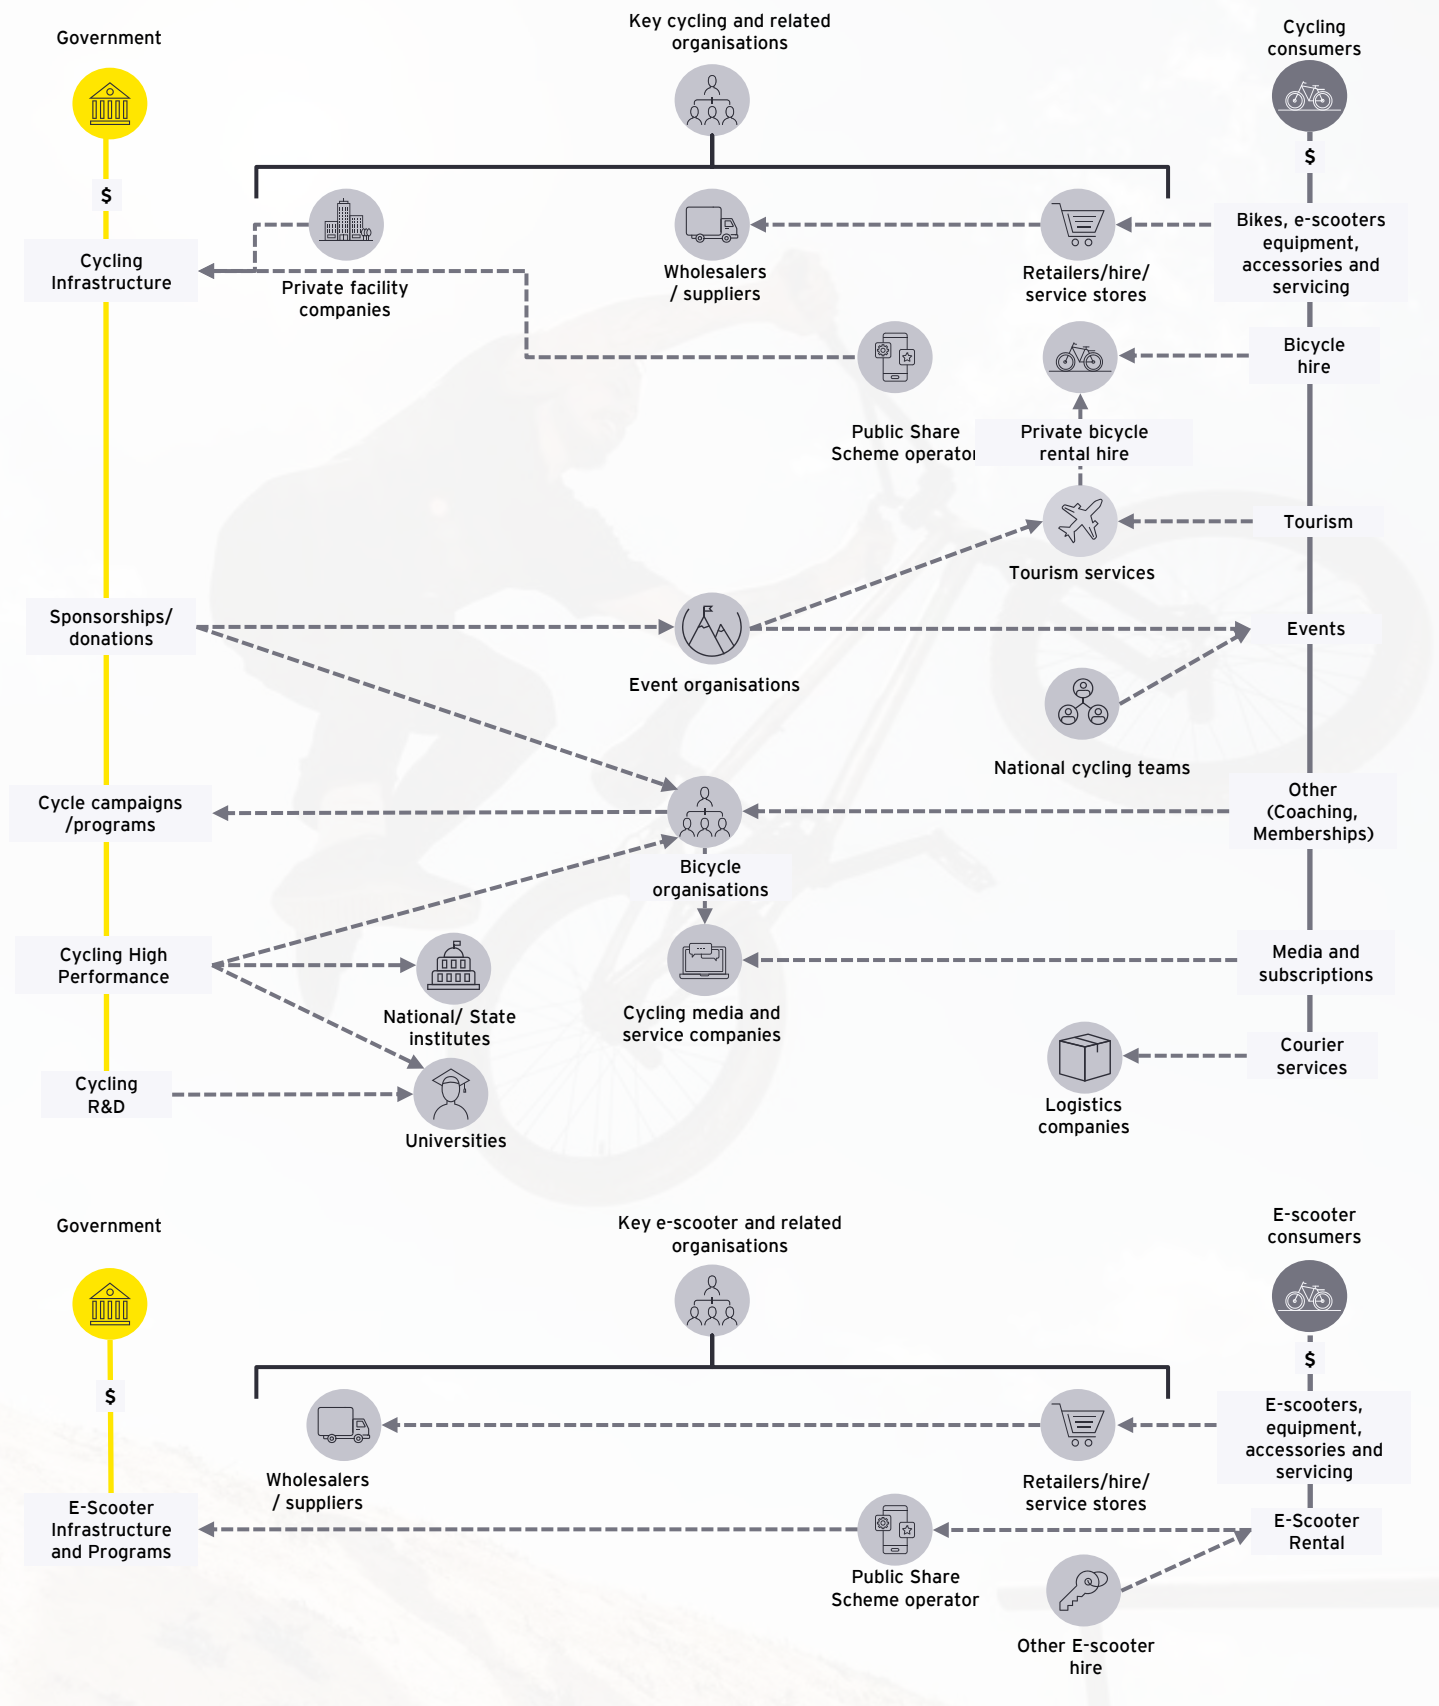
Government

Key cycling and related organisations

Cycling consumers

$

$

Cycling Infrastructure

Private facility companies

Wholesalers / suppliers

Retailers/hire/ service stores

Bikes, e-scooters equipment, accessories and servicing

Bicycle hire

Public Share Scheme operator

Private bicycle rental hire

Tourism services

Tourism

Sponsorships/ donations

Event organisations

Events

National cycling teams

Cycle campaigns /programs

Bicycle organisations

Other (Coaching, Memberships)

Cycling High Performance

National/ State institutes

Cycling media and service companies

Media and subscriptions

Courier services

Logistics companies

Cycling R&D

Universities

Government

Key e-scooter and related organisations

E-scooter consumers

$

$

Wholesalers / suppliers

Retailers/hire/ service stores

E-scooters, equipment, accessories and servicing

E-Scooter Infrastructure and Programs

Public Share Scheme operator

E-Scooter Rental

Other E-scooter hire